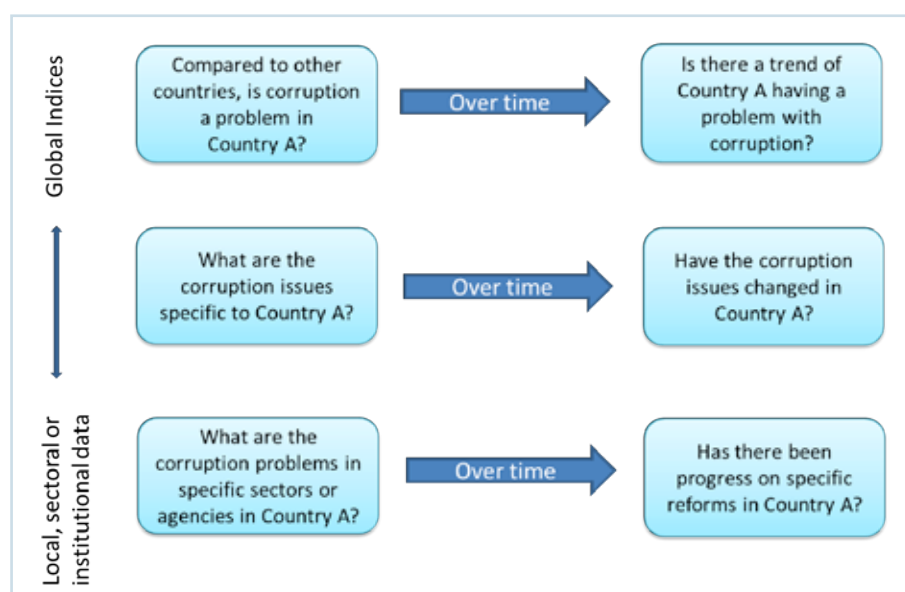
Global Indices

Local, sectoral or institutional data

Compared to other countries, is corruption a problem in Country A?

Over time

Is there a trend of Country A having a problem with corruption?

What are the corruption issues specific to Country A?

Over time

Have the corruption issues changed in Country A?

What are the corruption problems in specific sectors or agencies in Country A?

Over time

Has there been progress on specific reforms in Country A?